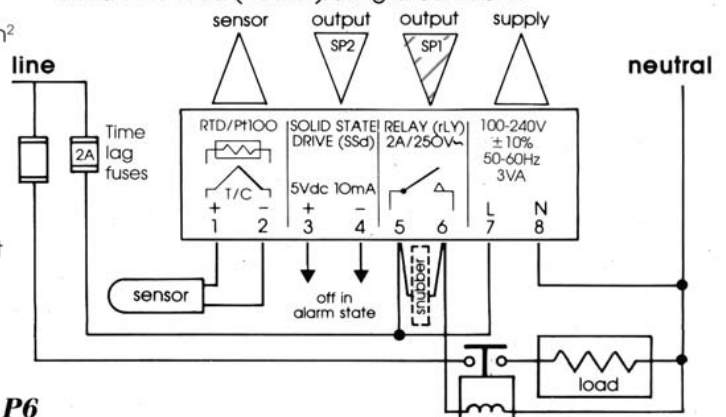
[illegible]
$^2$

sensor
output
SP2
output
SP1
supply

line
neutral

Time lag fuses
2A

RTD/Pt100
T/C
+ −
1 2

SOLID STATE DRIVE (SSd)
5Vdc 10mA
+ −
3 4

RELAY (rLY) 2A/250V~
5 6

100-240V ±10% 50-60Hz 3VA
L N
7 8

sensor
off in alarm state
snubber
load

P6